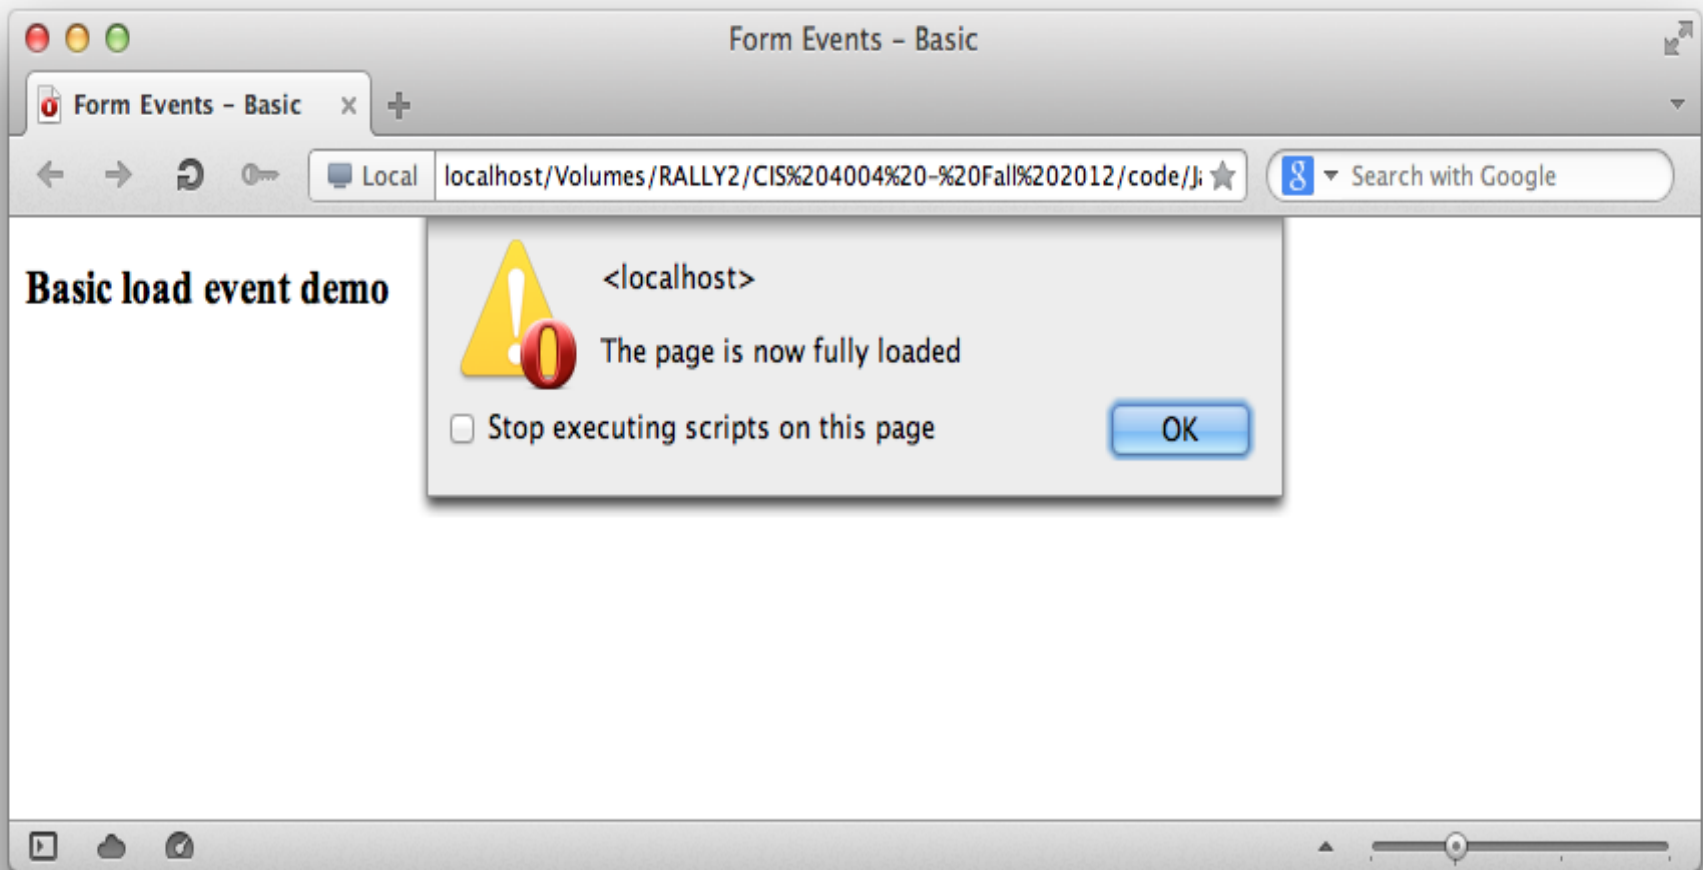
Form Events - Basic

Form Events - Basic

Local localhost/Volumes/RALLY2/CIS%204004%20-%20Fall%202012/code/J

Search with Google

Basic load event demo

<localhost>

The page is now fully loaded

Stop executing scripts on this page

OK